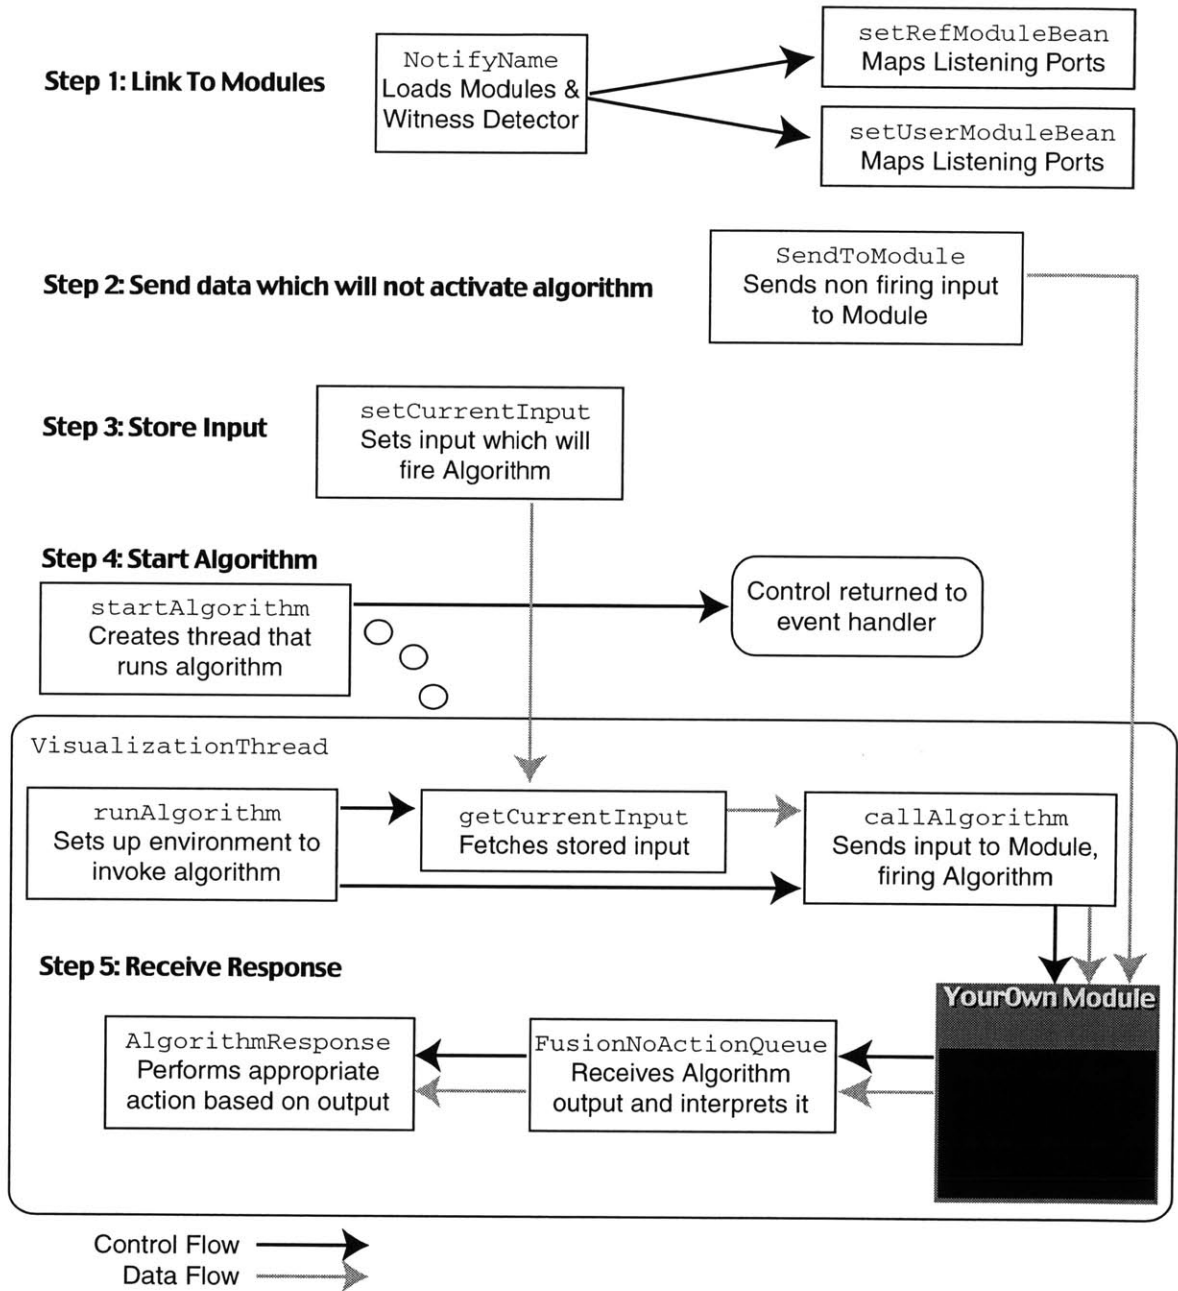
Step 1: Link To Modules

NotifyName
Loads Modules & Witness Detector

setRefModuleBean
Maps Listening Ports

setUserModuleBean
Maps Listening Ports

Step 2: Send data which will not activate algorithm

SendToModule
Sends non firing input to Module

Step 3: Store Input

setCurrentInput
Sets input which will fire Algorithm

Step 4: Start Algorithm

startAlgorithm
Creates thread that runs algorithm

Control returned to event handler

VisualizationThread

runAlgorithm
Sets up environment to invoke algorithm

getCurrentInput
Fetches stored input

callAlgorithm
Sends input to Module, firing Algorithm

Step 5: Receive Response

YourOwn Module

AlgorithmResponse
Performs appropriate action based on output

FusionNoActionQueue
Receives Algorithm output and interprets it

Control Flow
Data Flow